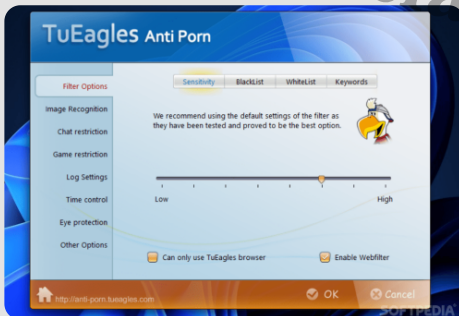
TuEagles Anti Porn

Filter Options
Image Recognition
Chat restriction
Game restriction
Log Settings
Time control
Eye protection
Other Options

Sensitivity | BlackList | WhiteList | Keywords

We recommend using the default settings of the filter as they have been tested and proved to be the best option.

Low
High

Can only use TuEagles browser
Enable Webfilter

http://anti-porn.tueagles.com
OK
Cancel
SOFTPEDIA